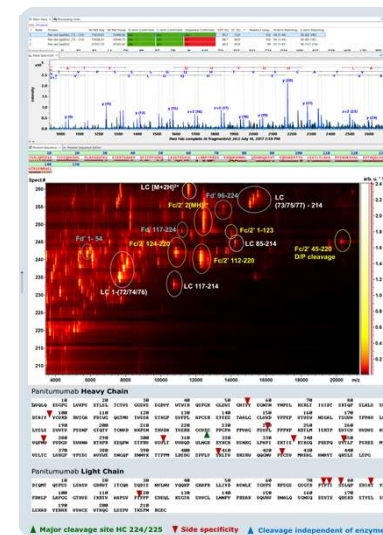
LC [M+2H]²⁺

Fd' 96-224

LC (73/75/77) - 214

Fc/2' 2[MH]²⁺

Fd' 117-224

Fc/2' 1-123

LC 85-214

Fd' 1-54

Fc/2' 124-220

Fc/2' 112-220

Fc/2' 45-220 D/P cleavage

LC 1-(72/74/76)

LC 117-214

m/z

Panitumumab Heavy Chain

Panitumumab Light Chain

▲ Major cleavage site HC 224/225 ▼ Side specificity ▲ Cleavage independent of enzyme